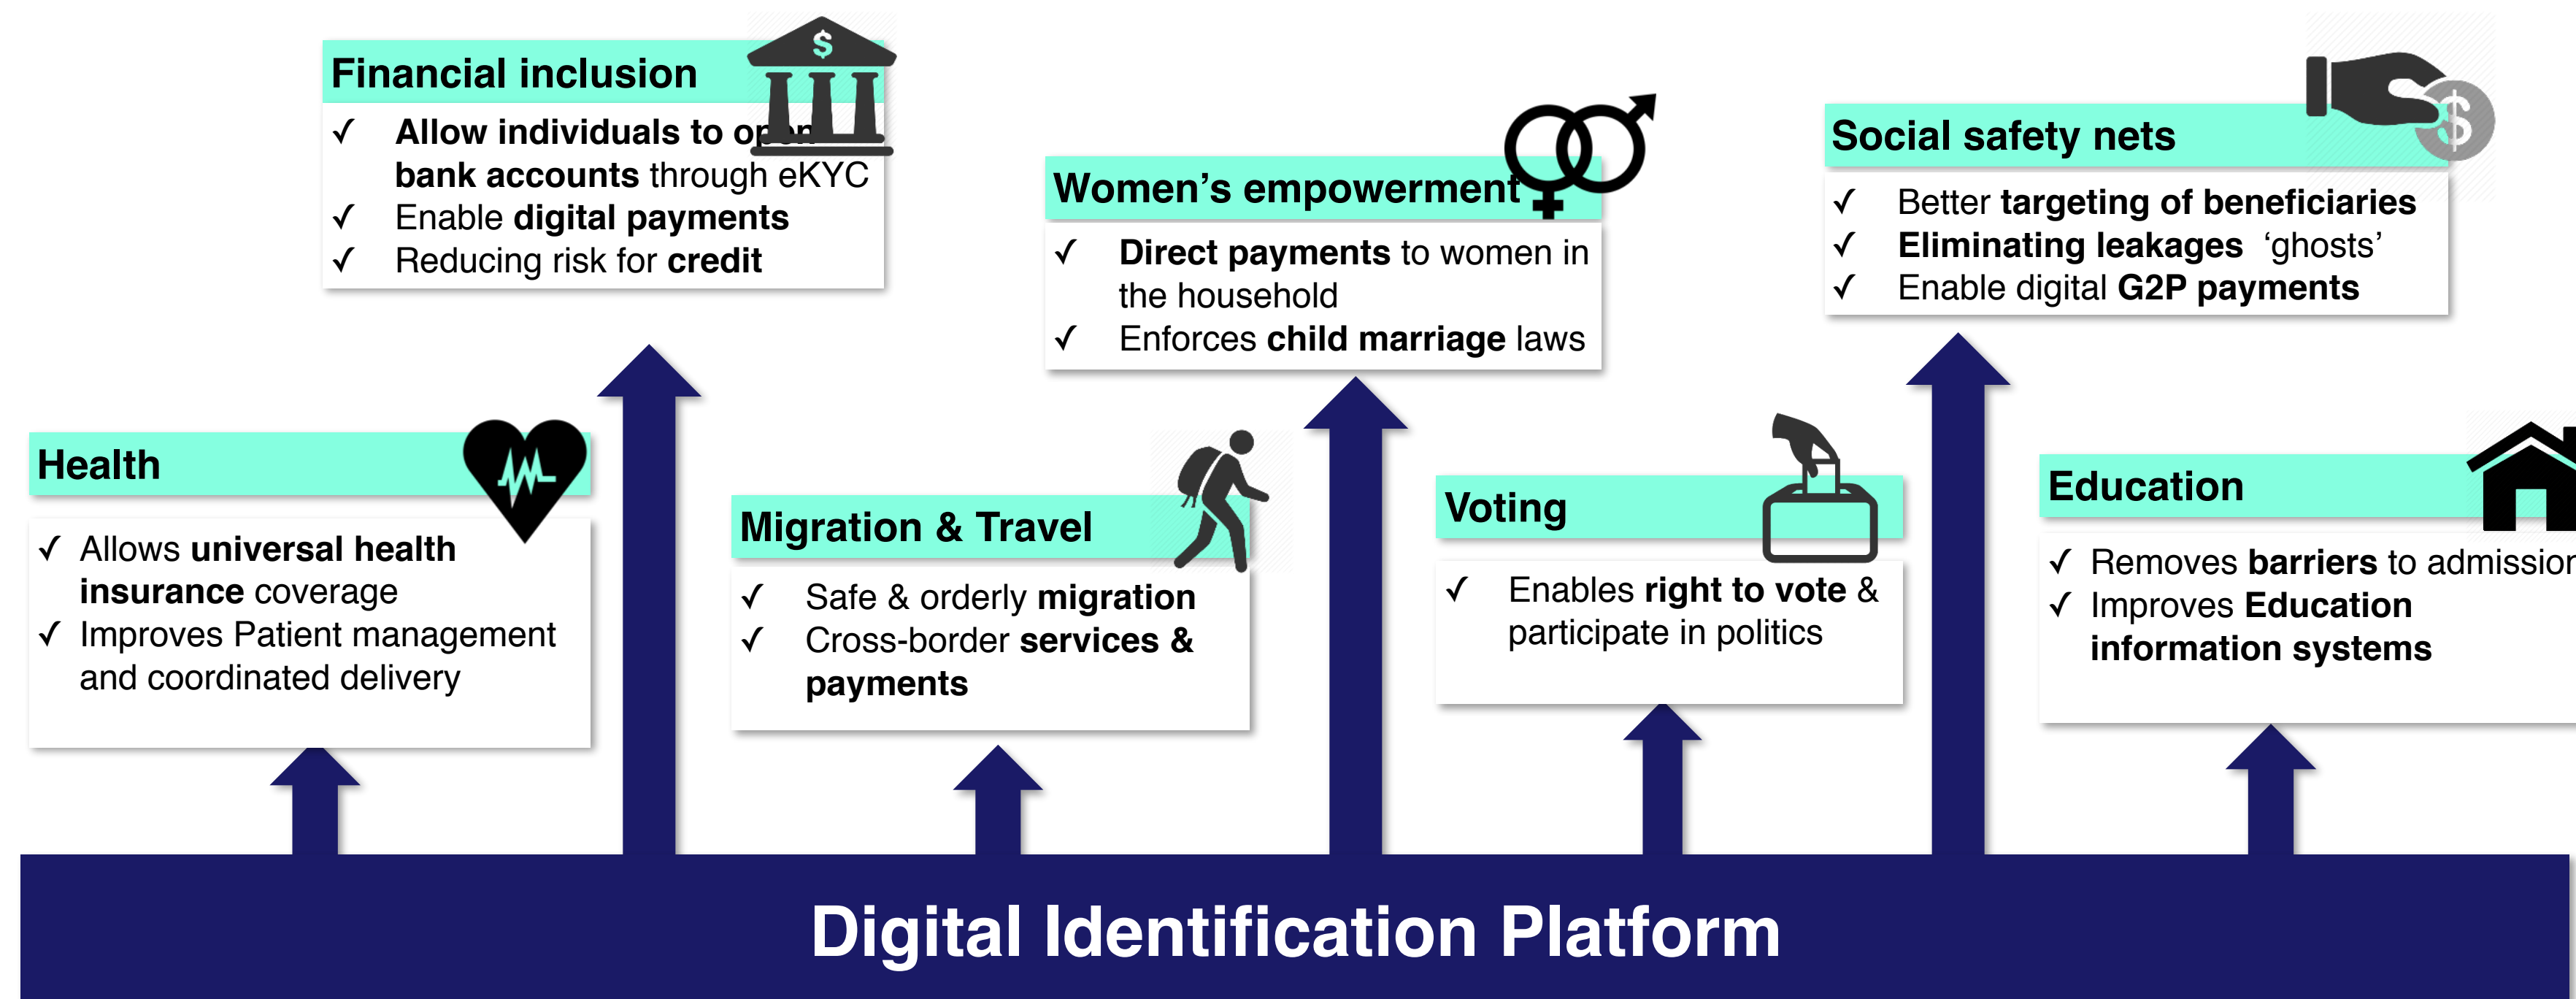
Financial inclusion

✓ Allow individuals to open bank accounts through eKYC
✓ Enable digital payments
✓ Reducing risk for credit

Women's empowerment

✓ Direct payments to women in the household
✓ Enforces child marriage laws

Social safety nets

✓ Better targeting of beneficiaries
✓ Eliminating leakages 'ghosts'
✓ Enable digital G2P payments

Health

✓ Allows universal health insurance coverage
✓ Improves Patient management and coordinated delivery

Migration & Travel

✓ Safe & orderly migration
✓ Cross-border services & payments

Voting

✓ Enables right to vote & participate in politics

Education

✓ Removes barriers to admission
✓ Improves Education information systems

Digital Identification Platform